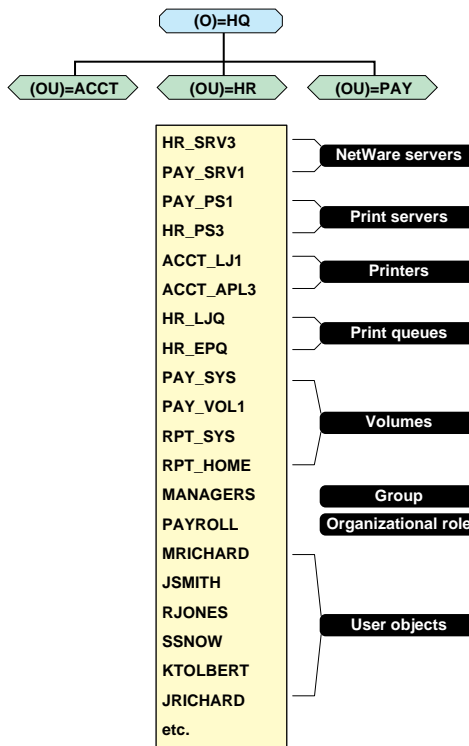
(O)=HQ

(OU)=ACCT
(OU)=HR
(OU)=PAY

HR_SRV3
PAY_SRV1
NetWare servers
PAY_PS1
HR_PS3
Print servers
ACCT_LJ1
ACCT_APL3
Printers
HR_LJQ
HR_EPQ
Print queues
PAY_SYS
PAY_VOL1
RPT_SYS
RPT_HOME
Volumes
MANAGERS
Group
PAYROLL
Organizational role
MRICHARD
JSMITH
RJONES
SSNOW
KTOLBERT
JRICHARD
User objects
etc.